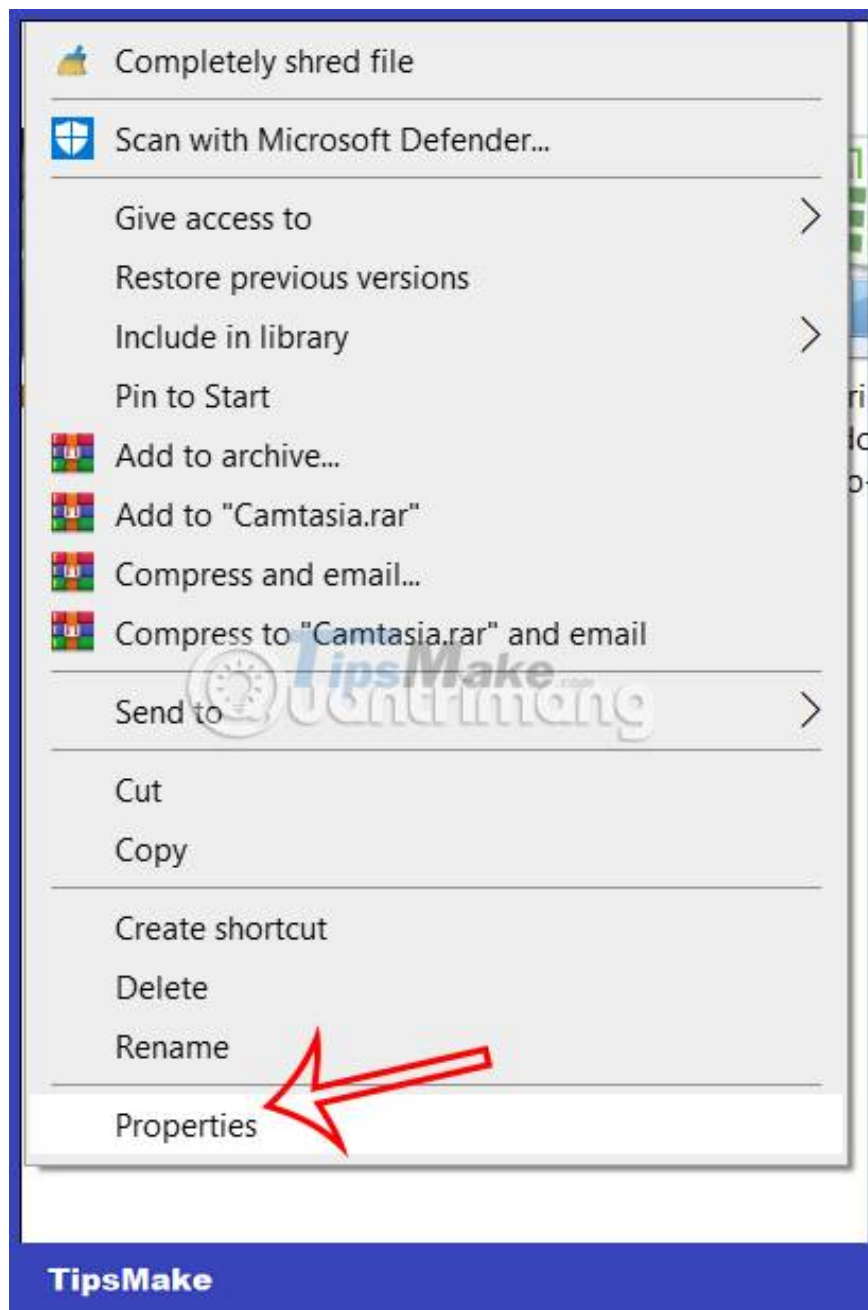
Completely shred file

Scan with Microsoft Defender...

Give access to
Restore previous versions
Include in library
Pin to Start
Add to archive...
Add to "Camtasia.rar"
Compress and email...
Compress to "Camtasia.rar" and email

Send to

Cut
Copy

Create shortcut
Delete
Rename

Properties

TipsMake